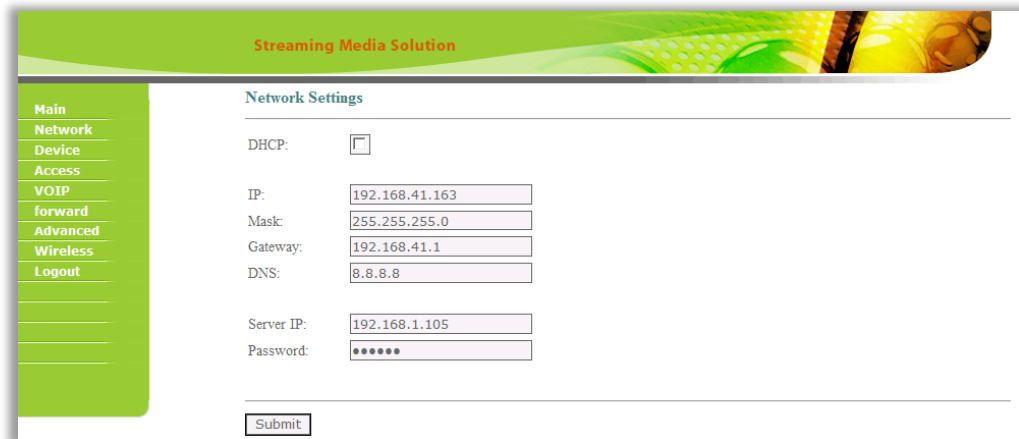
Streaming Media Solution

Main
Network
Device
Access
VOIP
forward
Advanced
Wireless
Logout

Network Settings

DHCP:

IP: 192.168.41.163
Mask: 255.255.255.0
Gateway: 192.168.41.1
DNS: 8.8.8.8

Server IP: 192.168.1.105
Password: ••••••

Submit